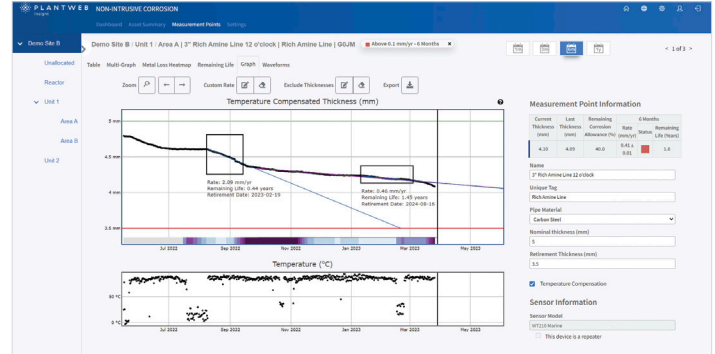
PLANTWEB Insight NON-INTRUSIVE CORROSION

Dashboard Asset Summary Measurement Points Settings

Demo Site B

Unallocated

Reactor

Unit 1

Area A

Area B

Unit 2

Demo Site B | Unit 1 | Area A | 3" Rich Amine Line 12 o'clock | Rich Amine Line | G0JM

Above 0.1 mm/yr - 6 Months ×

< 1 of 3 >

Table Multi-Graph Metal Loss Heatmap Remaining Life Graph Waveforms

Zoom Custom Rate Exclude Thicknesses Export

Temperature Compensated Thickness (mm)

5 mm

4.5 mm

4 mm

3.5 mm

Rate: 2.00 mm/yr
Remaining Life: 0.44 years
Retirement Date: 2023-02-19

Rate: 0.46 mm/yr
Remaining Life: 1.45 years
Retirement Date: 2024-08-16

Jul 2022 Sep 2022 Nov 2022 Jan 2023 Mar 2023 May 2023

Temperature (°C)

50 °C

0 °C

Jul 2022 Sep 2022 Nov 2022 Jan 2023 Mar 2023 May 2023

Measurement Point Information

| Current Thickness (mm) | Last Thickness (mm) | Remaining Corrosion Allowance (%) | Rate (mm/yr) | Status | Remaining Life (Years) |
|---|---|---|---|---|---|
| 4.10 | 4.09 | 40.0 | 0.41 ± 0.01 | | 1.4 |

6 Months

Name
3" Rich Amine Line 12 o'clock

Unique Tag
Rich Amine Line

Pipe Material
Carbon Steel

Nominal thickness (mm)
5

Retirement Thickness (mm)
3.5

Temperature Compensation

Sensor Information

Sensor Model
WT210 Marine

This device is a repeater